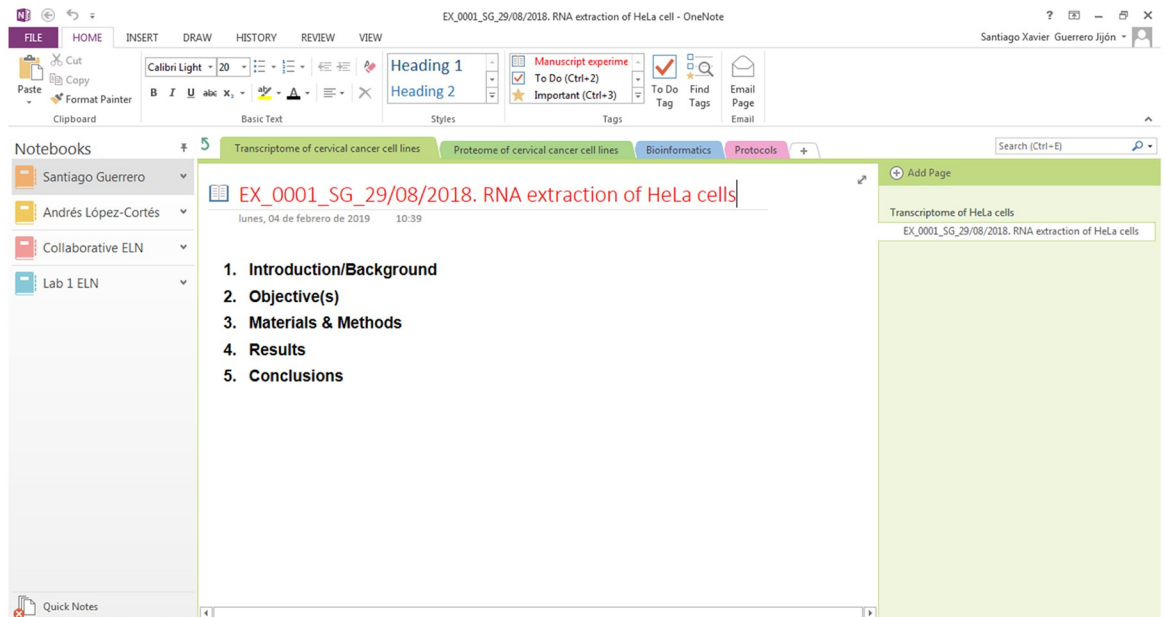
EX_0001_SG_29/08/2018. RNA extraction of HeLa cell - OneNote

? – ×

FILE HOME INSERT DRAW HISTORY REVIEW VIEW

Santiago Xavier Guerrero Jijón

Paste
Cut
Copy
Format Painter
Clipboard

Calibri Light 20
B I U abc $x_2$
Basic Text

Heading 1
Heading 2
Styles

Manuscript experime
To Do (Ctrl+2)
Important (Ctrl+3)
To Do Tag
Find Tags
Tags

Email Page
Email

Notebooks

Santiago Guerrero
Andrés López-Cortés
Collaborative ELN
Lab 1 ELN

Quick Notes

Transcriptome of cervical cancer cell lines
Proteome of cervical cancer cell lines
Bioinformatics
Protocols
+

Search (Ctrl+E)

EX_0001_SG_29/08/2018. RNA extraction of HeLa cells

lunes, 04 de febrero de 2019 10:39

1. Introduction/Background
2. Objective(s)
3. Materials & Methods
4. Results
5. Conclusions

Add Page

Transcriptome of HeLa cells
EX_0001_SG_29/08/2018. RNA extraction of HeLa cells